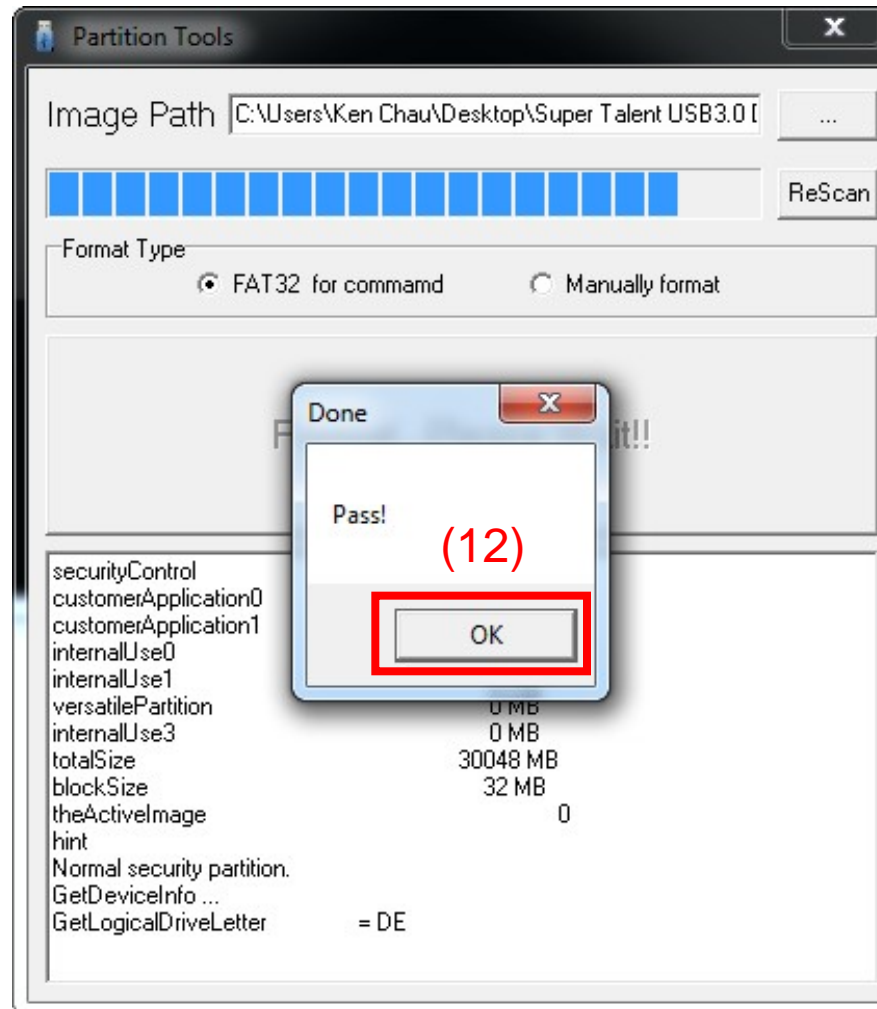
Partition Tools

Image Path C:\Users\Ken Chau\Desktop\Super Talent USB3.0 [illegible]

...

ReScan

Format Type

FAT32 for commamd

Manually format

F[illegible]it!!

Done

Pass!

(12)

OK

securityControl
customerApplication0
customerApplication1
internalUse0
internalUse1
versatilePartition 0 MB
internalUse3 0 MB
totalSize 30048 MB
blockSize 32 MB
theActiveImage 0
hint
Normal security partition.
GetDeviceInfo ...
GetLogicalDriveLetter = DE